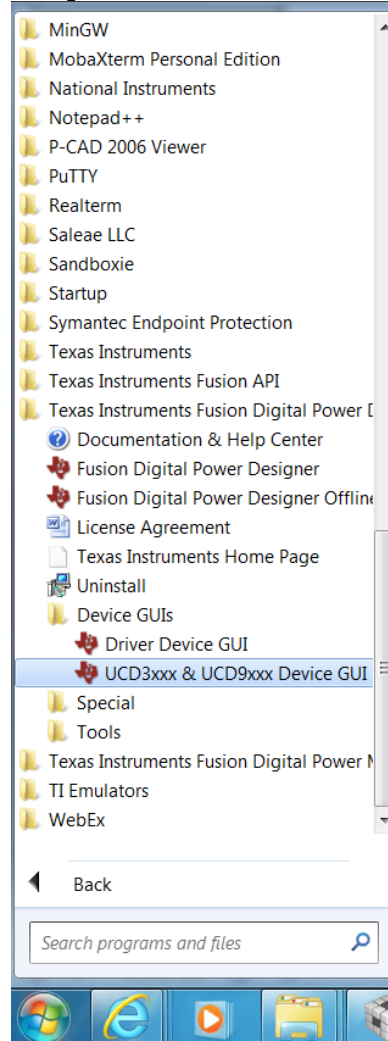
MinGW
MobaXterm Personal Edition
National Instruments
Notepad++
P-CAD 2006 Viewer
PuTTY
Realterm
Saleae LLC
Sandboxie
Startup
Symantec Endpoint Protection
Texas Instruments
Texas Instruments Fusion API
Texas Instruments Fusion Digital Power D
Documentation & Help Center
Fusion Digital Power Designer
Fusion Digital Power Designer Offline
License Agreement
Texas Instruments Home Page
Uninstall
Device GUIs
Driver Device GUI
UCD3xxx & UCD9xxx Device GUI
Special
Tools
Texas Instruments Fusion Digital Power M
TI Emulators
WebEx
Back
Search programs and files